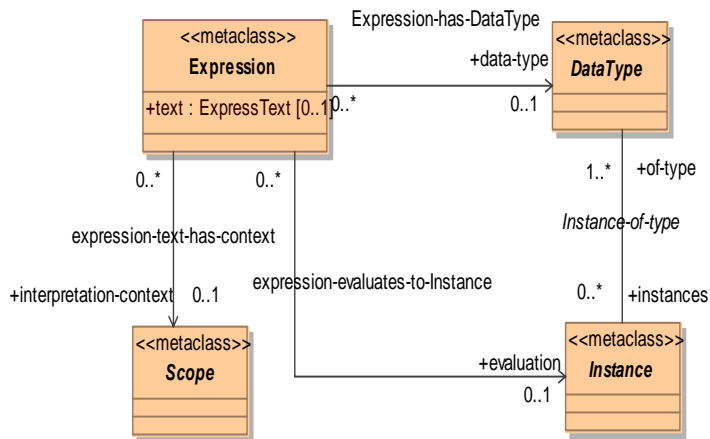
<<metaclass>>
Expression
+text : ExpressText [0..1]

Expression-has-DataType
+data-type
0..*
0..1

<<metaclass>>
DataType

0..*
0..*
1..*
+of-type

expression-text-has-context
Instance-of-type

+interpretation-context
0..1
expression-evaluates-to-Instance
0..*
+instances

<<metaclass>>
Scope

+evaluation
0..1

<<metaclass>>
Instance